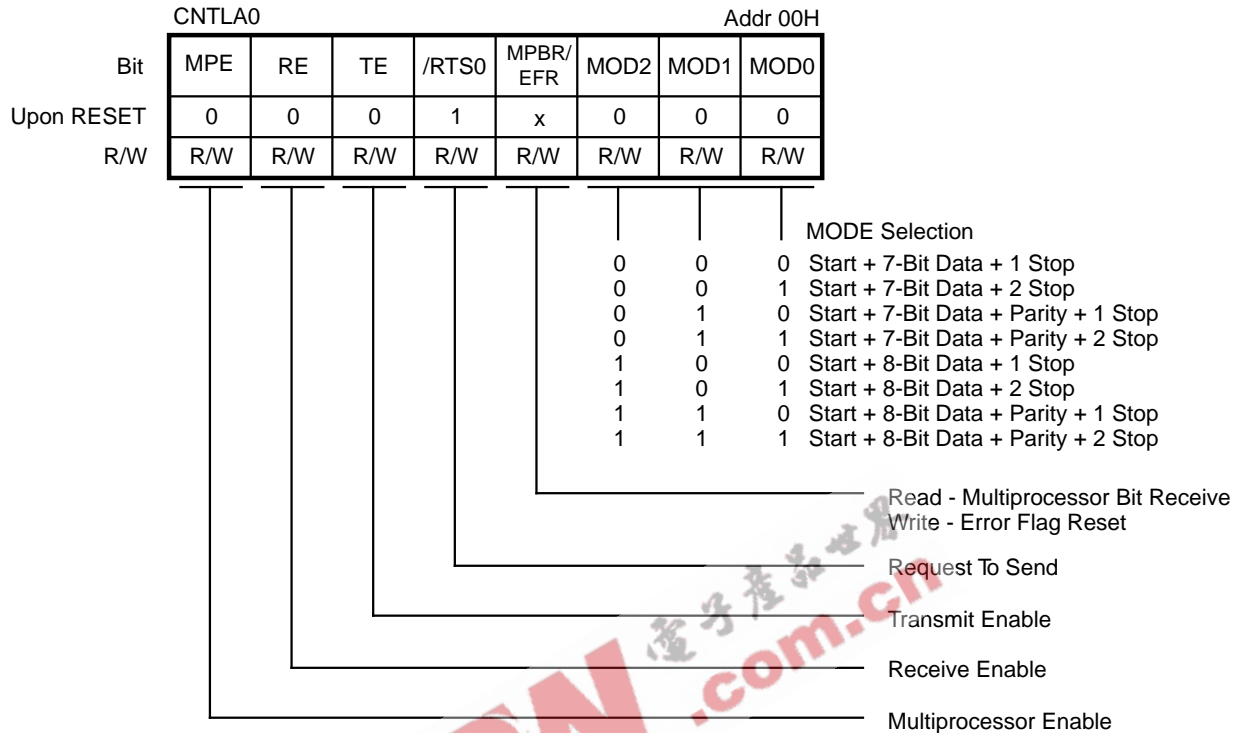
CNTLA0

Addr 00H

| | | | | | | | | |
|---|---|---|---|---|---|---|---|---|
| Bit | MPE | RE | TE | /RTS0 | MPBR/ EFR | MOD2 | MOD1 | MOD0 |
| Upon RESET | 0 | 0 | 0 | 1 | x | 0 | 0 | 0 |
| R/W | R/W | R/W | R/W | R/W | R/W | R/W | R/W | R/W |

MODE Selection

| | | | |
|---|---|---|---|
| 0 | 0 | 0 | Start + 7-Bit Data + 1 Stop |
| 0 | 0 | 1 | Start + 7-Bit Data + 2 Stop |
| 0 | 1 | 0 | Start + 7-Bit Data + Parity + 1 Stop |
| 0 | 1 | 1 | Start + 7-Bit Data + Parity + 2 Stop |
| 1 | 0 | 0 | Start + 8-Bit Data + 1 Stop |
| 1 | 0 | 1 | Start + 8-Bit Data + 2 Stop |
| 1 | 1 | 0 | Start + 8-Bit Data + Parity + 1 Stop |
| 1 | 1 | 1 | Start + 8-Bit Data + Parity + 2 Stop |

Read - Multiprocessor Bit Receive
Write - Error Flag Reset

Request To Send

Transmit Enable

Receive Enable

Multiprocessor Enable

電子產品世界 .com.cn